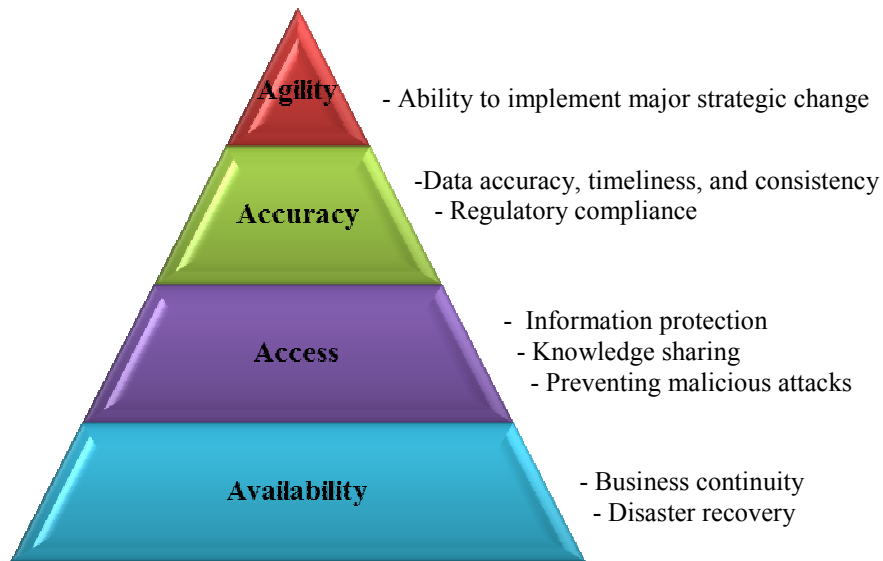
Agility

- Ability to implement major strategic change

Accuracy

-Data accuracy, timeliness, and consistency
- Regulatory compliance

Access

- Information protection
- Knowledge sharing
- Preventing malicious attacks

Availability

- Business continuity
- Disaster recovery